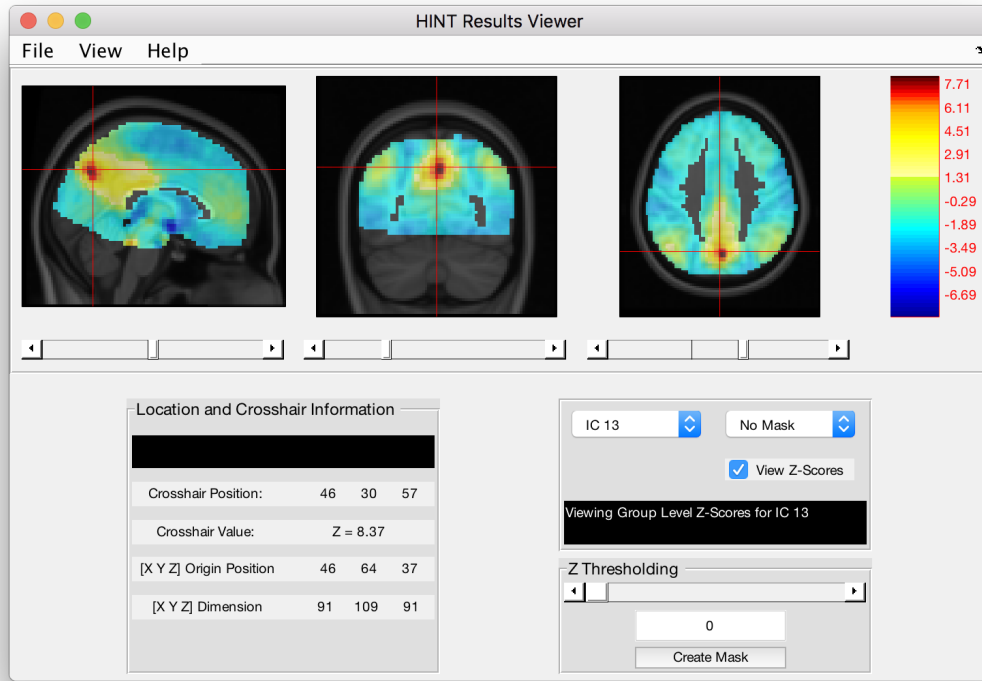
HINT Results Viewer

File View Help

7.71
6.11
4.51
2.91
1.31
-0.29
-1.89
-3.49
-5.09
-6.69

Location and Crosshair Information

| | | | |
|---|---|---|---|
| Crosshair Position: | 46 | 30 | 57 |
| Crosshair Value: | Z = 8.37 | | |
| [X Y Z] Origin Position | 46 | 64 | 37 |
| [X Y Z] Dimension | 91 | 109 | 91 |

IC 13

No Mask

View Z-Scores

Viewing Group Level Z-Scores for IC 13

Z Thresholding

0

Create Mask